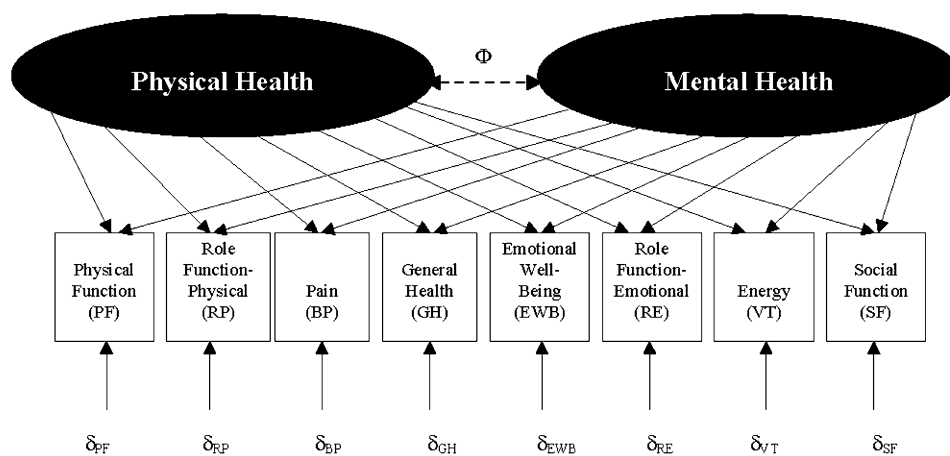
Physical Health

$\Phi$

Mental Health

Physical Function (PF)

Role Function-Physical (RP)

Pain (BP)

General Health (GH)

Emotional Well-Being (EWB)

Role Function-Emotional (RE)

Energy (VT)

Social Function (SF)

$\delta_{PF}$ $\delta_{RP}$ $\delta_{BP}$ $\delta_{GH}$ $\delta_{EWB}$ $\delta_{RE}$ $\delta_{VT}$ $\delta_{SF}$